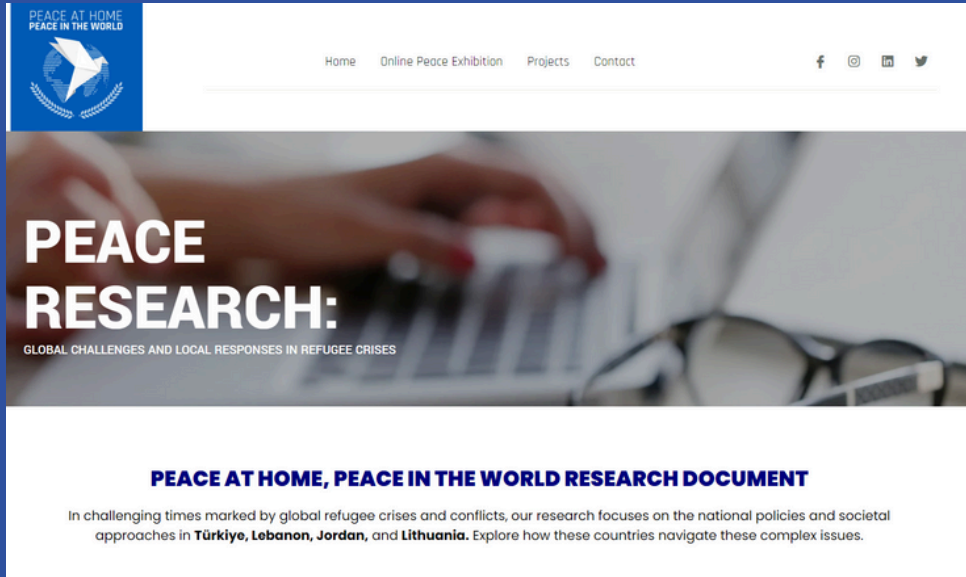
PEACE AT HOME
PEACE IN THE WORLD

Home Online Peace Exhibition Projects Contact

PEACE RESEARCH:

GLOBAL CHALLENGES AND LOCAL RESPONSES IN REFUGEE CRISES

PEACE AT HOME, PEACE IN THE WORLD RESEARCH DOCUMENT

In challenging times marked by global refugee crises and conflicts, our research focuses on the national policies and societal approaches in **Türkiye, Lebanon, Jordan,** and **Lithuania.** Explore how these countries navigate these complex issues.